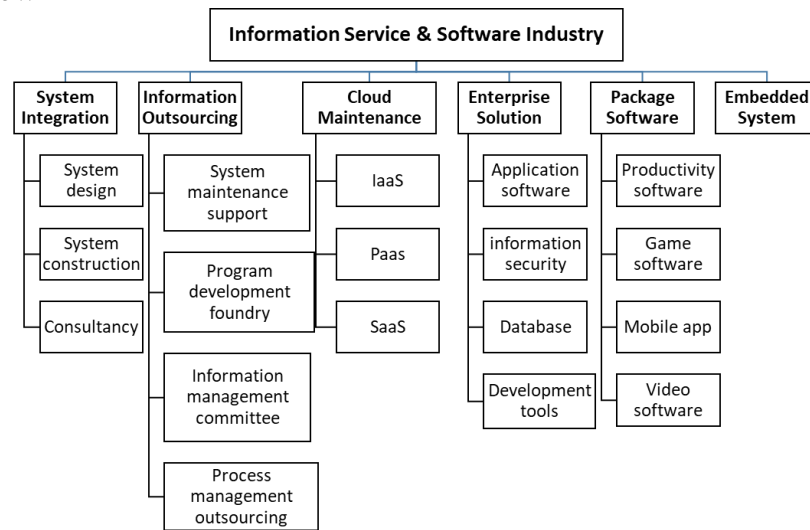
Information Service & Software Industry

System Integration
System design
System construction
Consultancy

Information Outsourcing
System maintenance support
Program development foundry
Information management committee
Process management outsourcing

Cloud Maintenance
IaaS
Paas
SaaS

Enterprise Solution
Application software
information security
Database
Development tools

Package Software
Productivity software
Game software
Mobile app
Video software

Embedded System